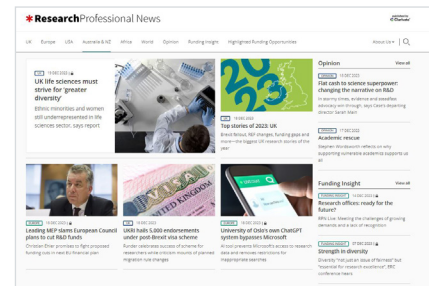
*ResearchProfessional News

UK Europe USA Australia & NZ Africa World Opinion Funding Insight Highlighted Funding Opportunities About Us

UK 19 DEC 2023
UK life sciences must strive for 'greater diversity'
Ethnic minorities and women still underrepresented in life sciences sector, says report

UK 19 DEC 2023
Top stories of 2023: UK
Brexit fallout, REF changes, funding gaps and more—the biggest UK research stories of the year

UK 19 DEC 2023
Leading MEP slams European Council plans to cut R&D funds
Christian Ehler promises to fight proposed funding cuts in next EU financial plan

UK 19 DEC 2023
UKRI hails 5,000 endorsements under post-Brexit visa scheme
Funder celebrates success of scheme for researchers while criticism mounts of planned migration rule changes

UK 19 DEC 2023
University of Oslo's own ChatGPT system bypasses Microsoft
AI tool prevents Microsoft's access to research data and removes restrictions for inappropriate searches

Opinion View all

19 DEC 2023
Flat cash to science superpower: changing the narrative on R&D
In stormy times, evidence and steadfast advocacy are enough, says Case's departing director Sarah Main

17 DEC 2023
Academic rescue
Stephen Wordsworth reflects on why supporting vulnerable academics supports us all

Funding Insight View all

19 DEC 2023
Research offices: ready for the future?
Mills Lisa: Meeting the challenges of growing demands and a lack of recognition

07 DEC 2023
Strength in diversity
Diversity "not just an issue of fairness" but "essential for research excellence", ERC conference hears